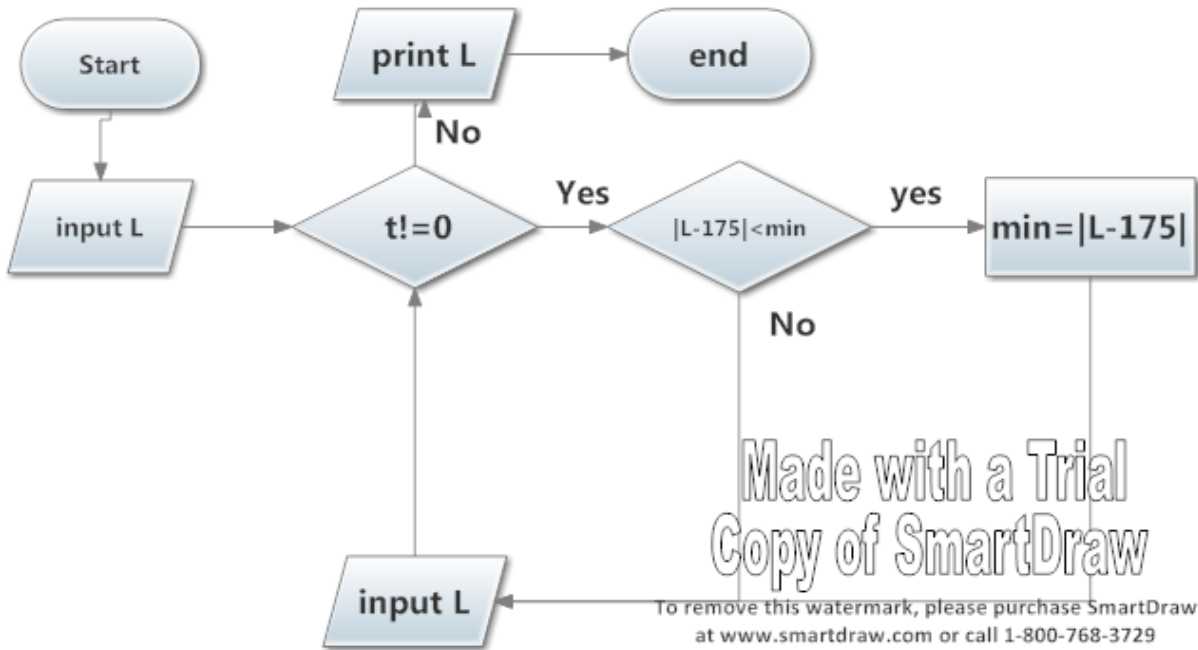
Start

print L

end

No

input L

t!=0

Yes

|L-175|<min

yes

min=|L-175|

No

Made with a Trial Copy of SmartDraw

input L

To remove this watermark, please purchase SmartDraw at www.smartdraw.com or call 1-800-768-3729